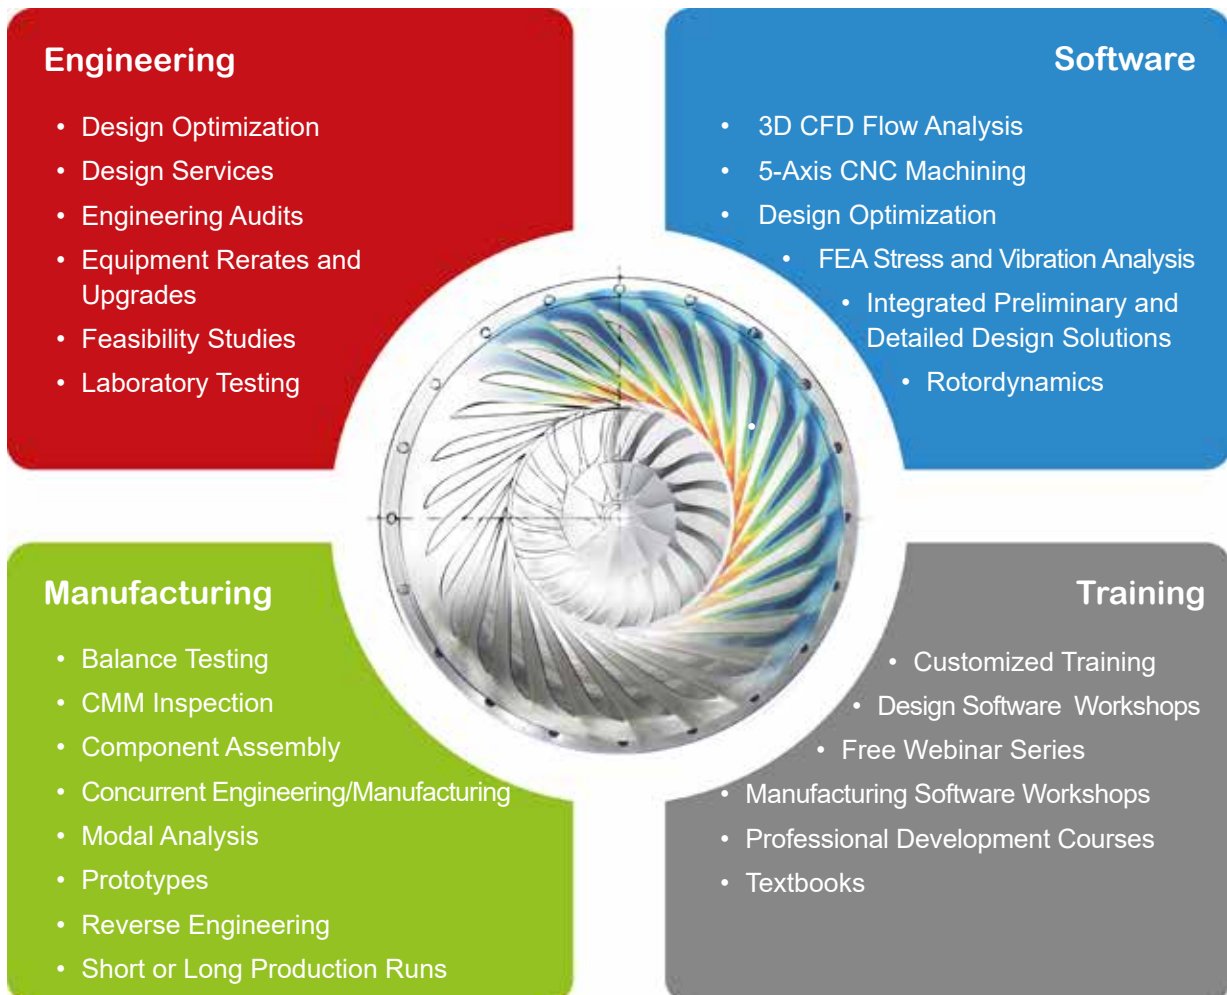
Engineering

- Design Optimization
- Design Services
- Engineering Audits
- Equipment Rerates and Upgrades
- Feasibility Studies
- Laboratory Testing

Software

- 3D CFD Flow Analysis
- 5-Axis CNC Machining
- Design Optimization
- FEA Stress and Vibration Analysis
- Integrated Preliminary and Detailed Design Solutions
- Rotordynamics

Manufacturing

- Balance Testing
- CMM Inspection
- Component Assembly
- Concurrent Engineering/Manufacturing
- Modal Analysis
- Prototypes
- Reverse Engineering
- Short or Long Production Runs

Training

- Customized Training
- Design Software Workshops
- Free Webinar Series
- Manufacturing Software Workshops
- Professional Development Courses
- Textbooks